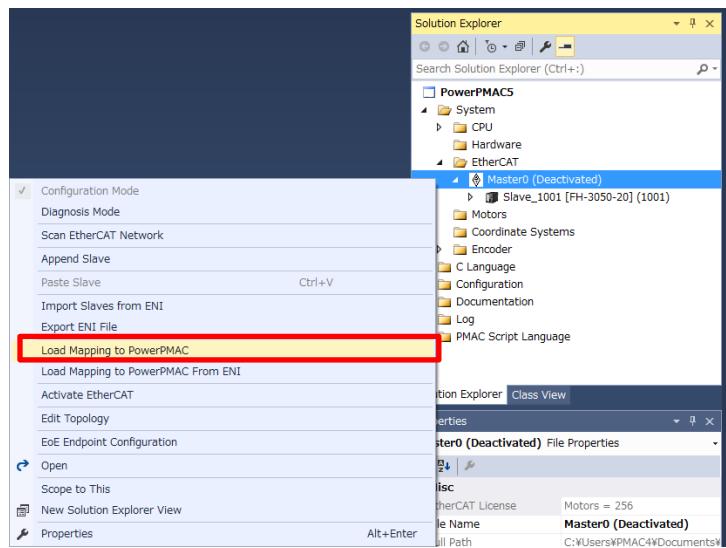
Solution Explorer

Search Solution Explorer (Ctrl+;)

PowerPMAC5
System
CPU
Hardware
EtherCAT
Master0 (Deactivated)
Slave_1001 [FH-3050-20] (1001)
Motors
Coordinate Systems
Encoder
C Language
Configuration
Documentation
Log
PMAC Script Language

lution Explorer
Class View

operties
ster0 (Deactivated) File Properties

isc
therCAT License
Motors = 256
le Name
Master0 (Deactivated)
ll Path
C:¥Users¥PMAC4¥Documents¥

Configuration Mode
Diagnosis Mode
Scan EtherCAT Network
Append Slave
Paste Slave Ctrl+V
Import Slaves from ENI
Export ENI File
Load Mapping to PowerPMAC
Load Mapping to PowerPMAC From ENI
Activate EtherCAT
Edit Topology
EoE Endpoint Configuration
Open
Scope to This
New Solution Explorer View
Properties Alt+Enter